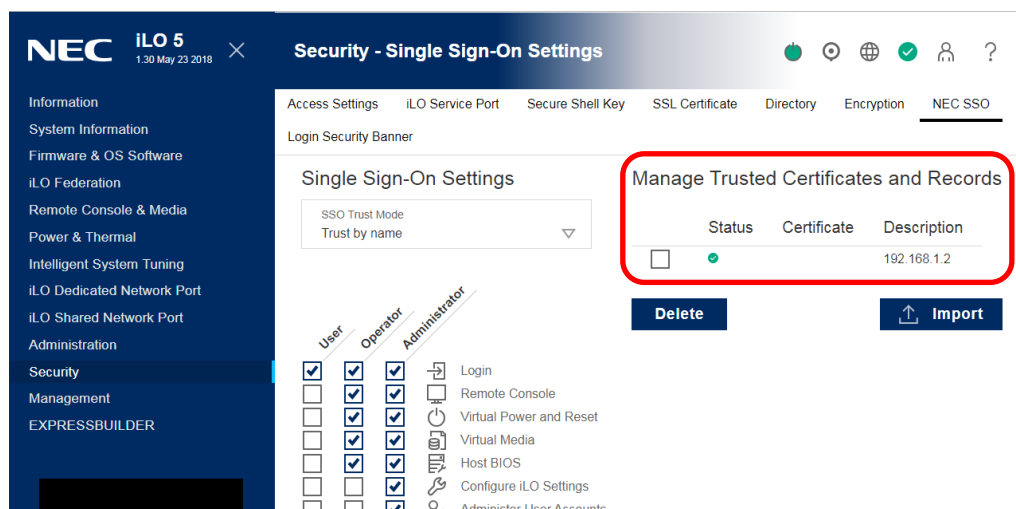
NEC iLO 5
1.30 May 23 2018

Information
System Information
Firmware & OS Software
iLO Federation
Remote Console & Media
Power & Thermal
Intelligent System Tuning
iLO Dedicated Network Port
iLO Shared Network Port
Administration
Security
Management
EXPRESSBUILDER

Security - Single Sign-On Settings

?

Access Settings
iLO Service Port
Secure Shell Key
SSL Certificate
Directory
Encryption
NEC SSO
Login Security Banner

Single Sign-On Settings

SSO Trust Mode
Trust by name

User Operator Administrator

Login
Remote Console
Virtual Power and Reset
Virtual Media
Host BIOS
Configure iLO Settings
Administer User Accounts

Manage Trusted Certificates and Records

| | Status | Certificate | Description |
|---|---|---|---|
| | | | 192.168.1.2 |

Delete
Import